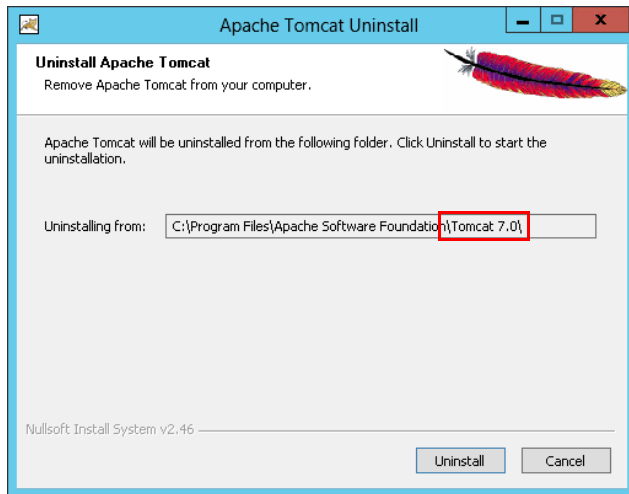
Apache Tomcat Uninstall

Uninstall Apache Tomcat
Remove Apache Tomcat from your computer.

Apache Tomcat will be uninstalled from the following folder. Click Uninstall to start the uninstallation.

Uninstalling from: C:\Program Files\Apache Software Foundation\Tomcat 7.0\

Nullsoft Install System v2.46

Uninstall
Cancel